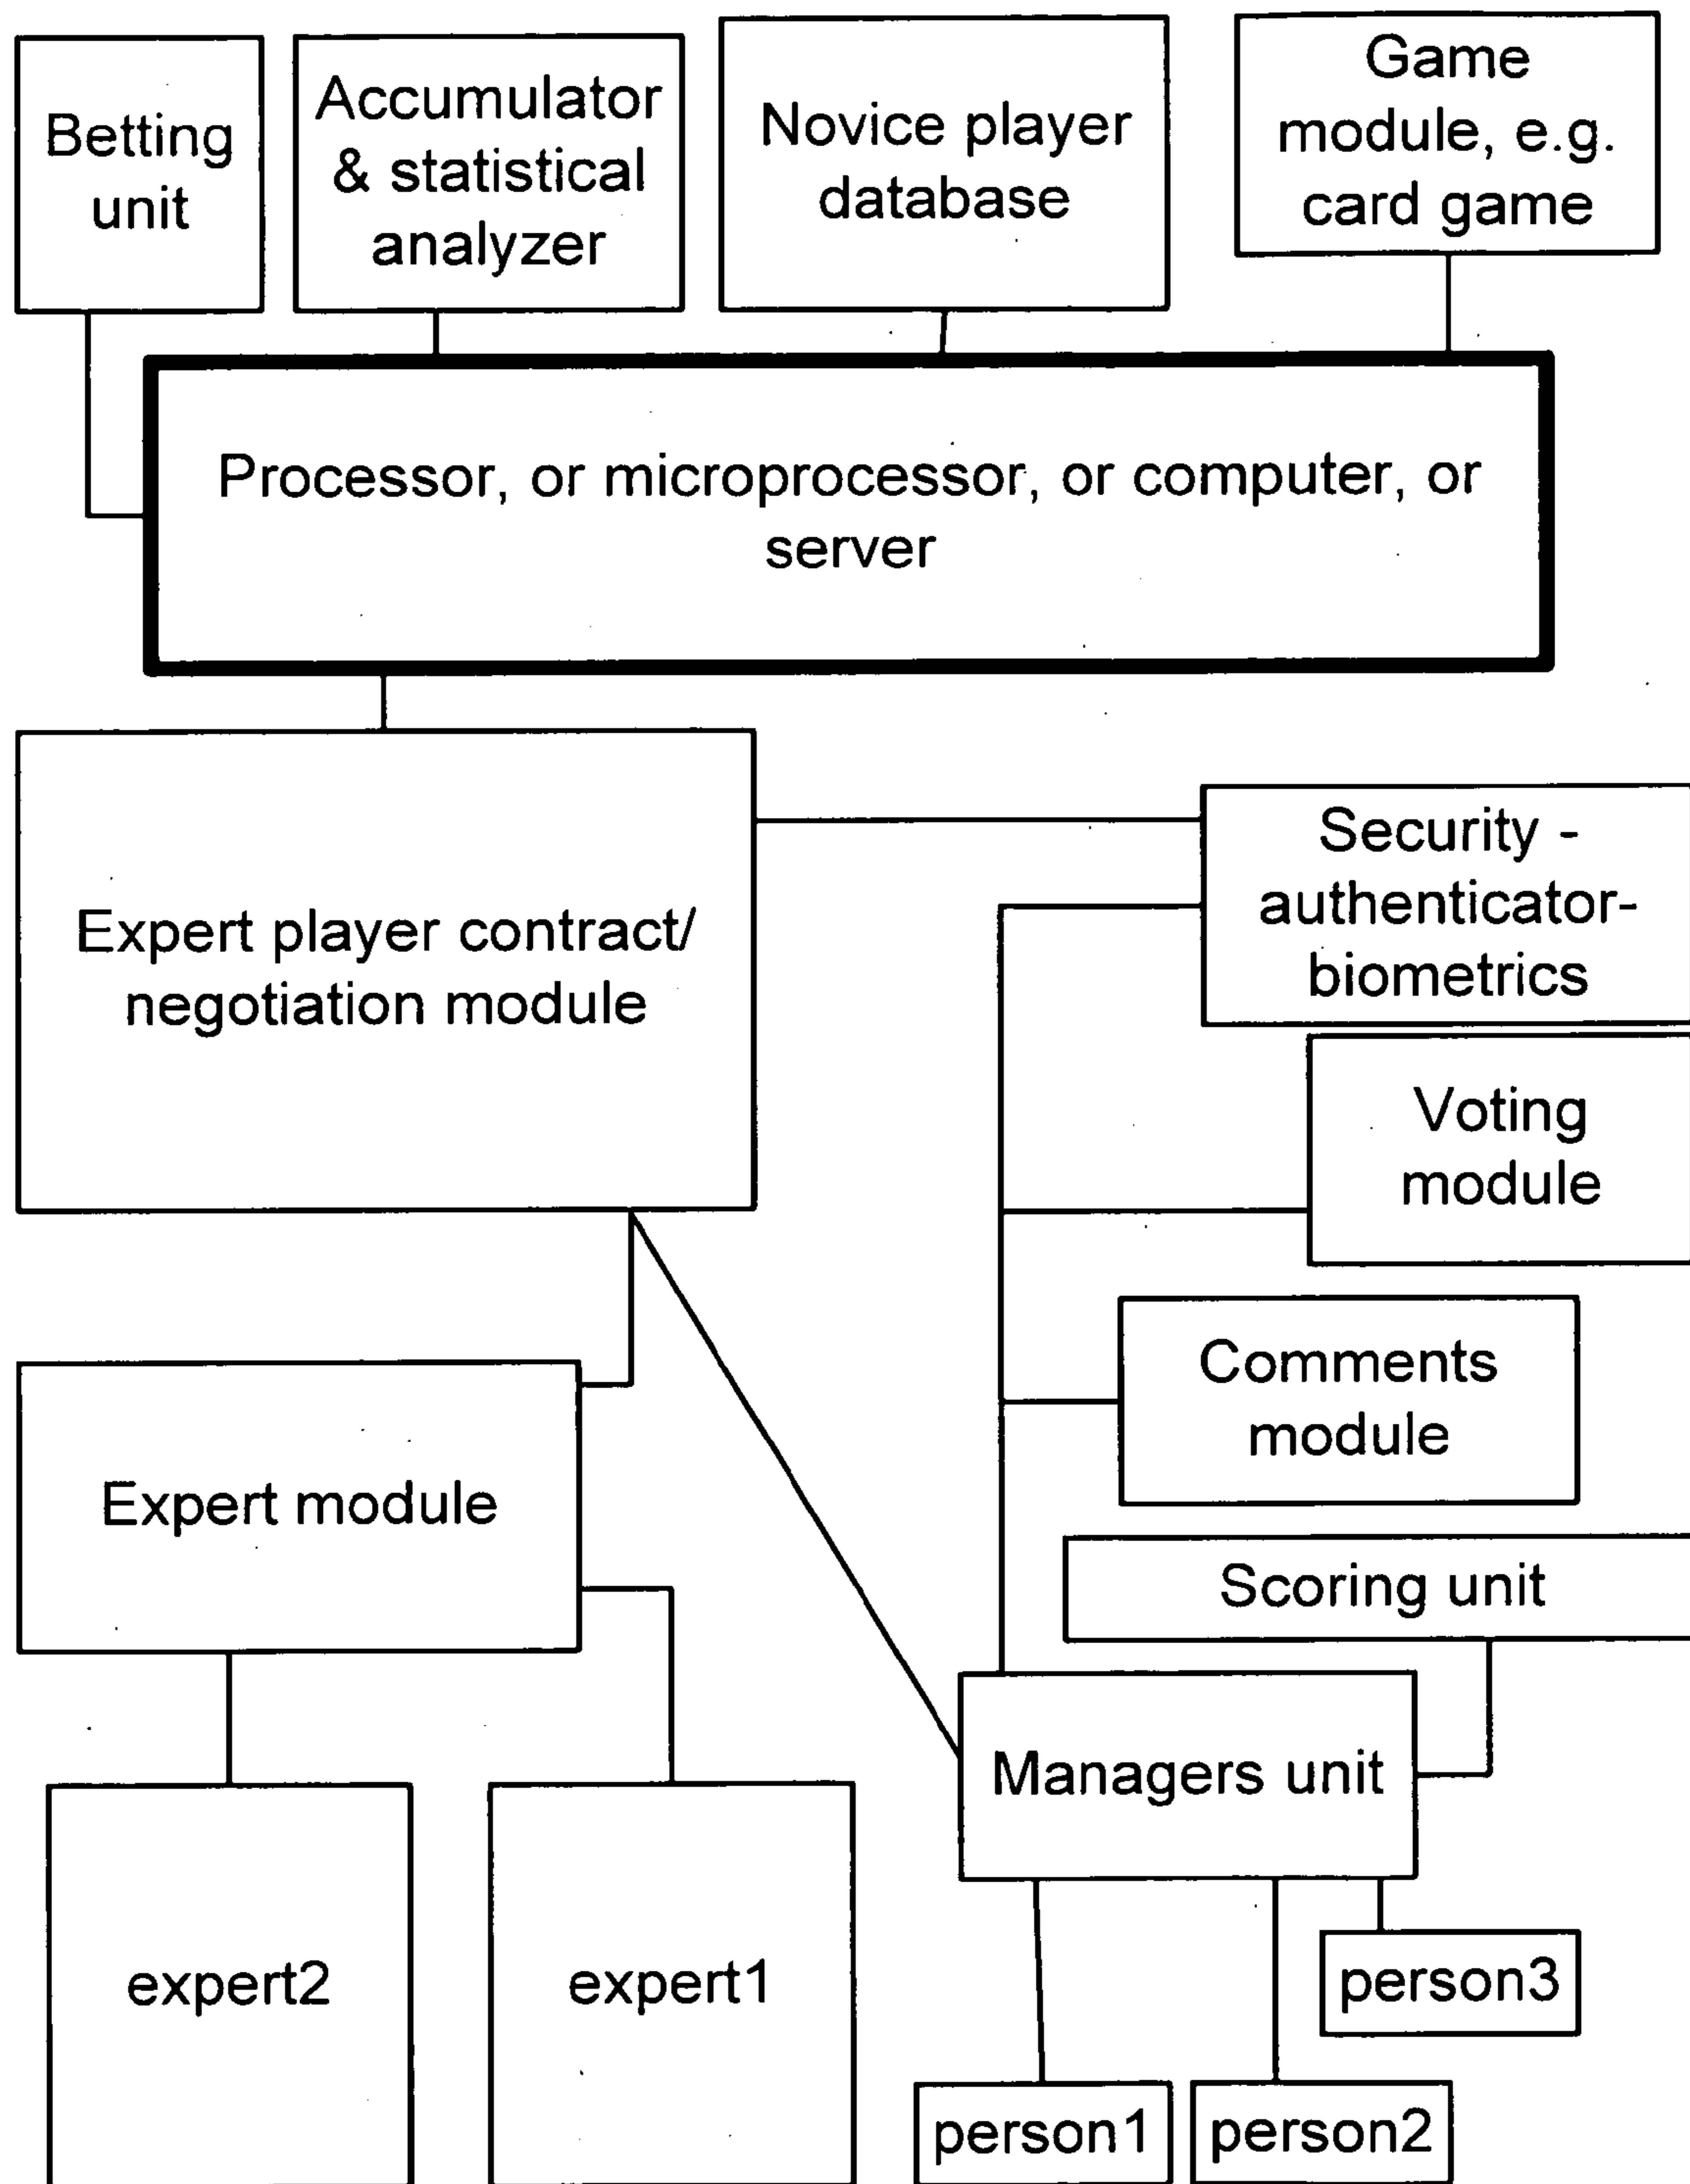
Betting unit

Accumulator & statistical analyzer

Novice player database

Game module, e.g. card game

Processor, or microprocessor, or computer, or server

Expert player contract/ negotiation module

Security - authenticator-biometrics

Voting module

Comments module

Scoring unit

Expert module

Managers unit

expert2

expert1

person3

person1

person2